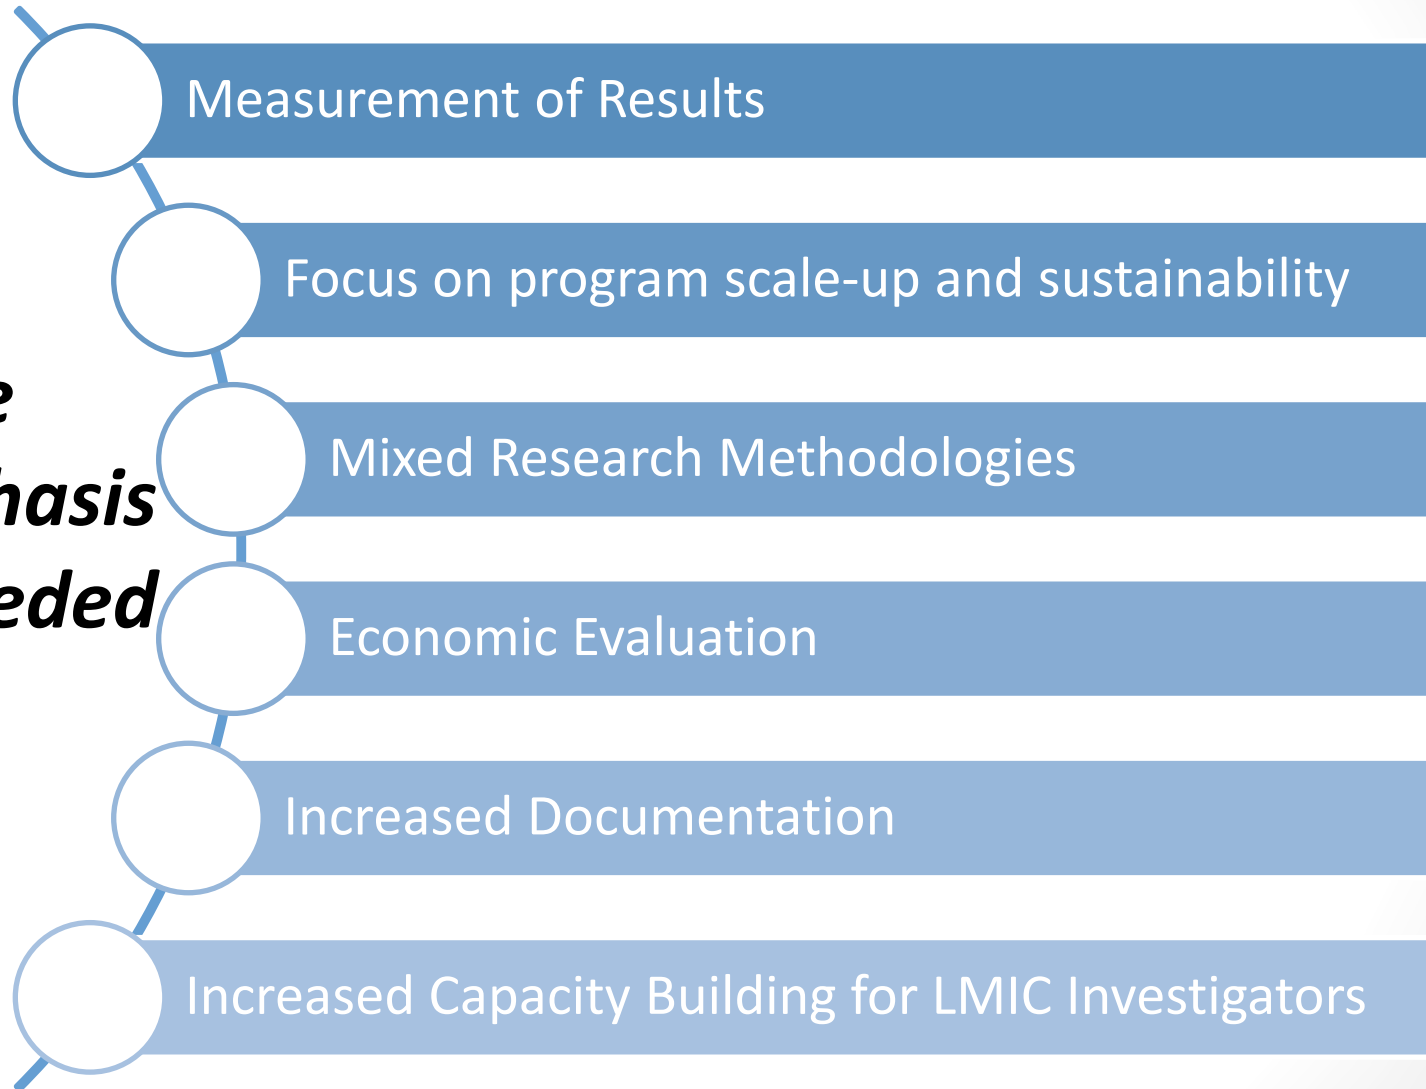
e
hasis
eded

Measurement of Results

Focus on program scale-up and sustainability

Mixed Research Methodologies

Economic Evaluation

Increased Documentation

Increased Capacity Building for LMIC Investigators